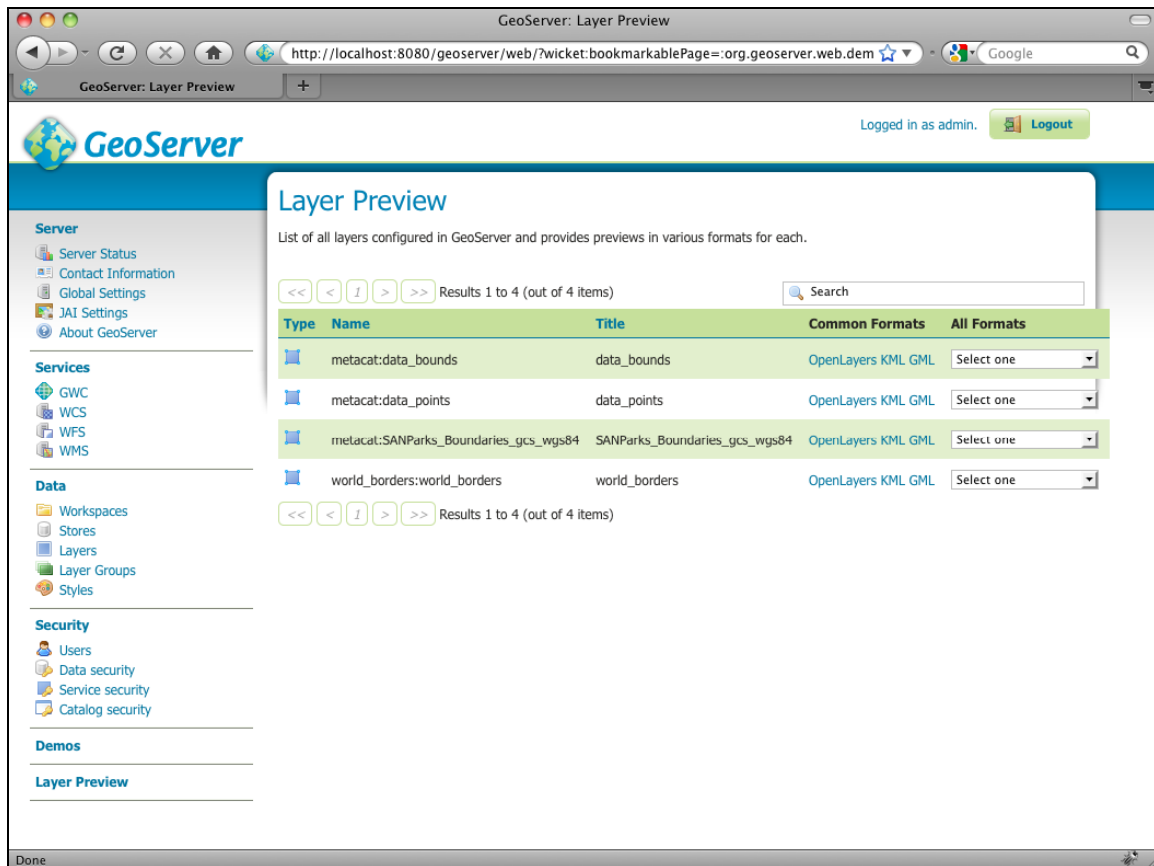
GeoServer: Layer Preview

http://localhost:8080/geoserver/web/?wicket:bookmarkablePage=:org.geoserver.web.dem

Google

GeoServer: Layer Preview

+

GeoServer

Logged in as admin.

Logout

Server
Server Status
Contact Information
Global Settings
JAI Settings
About GeoServer

Services
GWC
WCS
WFS
WMS

Data
Workspaces
Stores
Layers
Layer Groups
Styles

Security
Users
Data security
Service security
Catalog security

Demos

Layer Preview

Layer Preview

List of all layers configured in GeoServer and provides previews in various formats for each.

<< < 1 > >> Results 1 to 4 (out of 4 items)

Search

| Type | Name | Title | Common Formats | All Formats |
|---|---|---|---|---|
| | metacat:data_bounds | data_bounds | OpenLayers KML GML | Select one |
| | metacat:data_points | data_points | OpenLayers KML GML | Select one |
| | metacat:SANParks_Boundaries_gcs_wgs84 | SANParks_Boundaries_gcs_wgs84 | OpenLayers KML GML | Select one |
| | world_borders:world_borders | world_borders | OpenLayers KML GML | Select one |

<< < 1 > >> Results 1 to 4 (out of 4 items)

Done